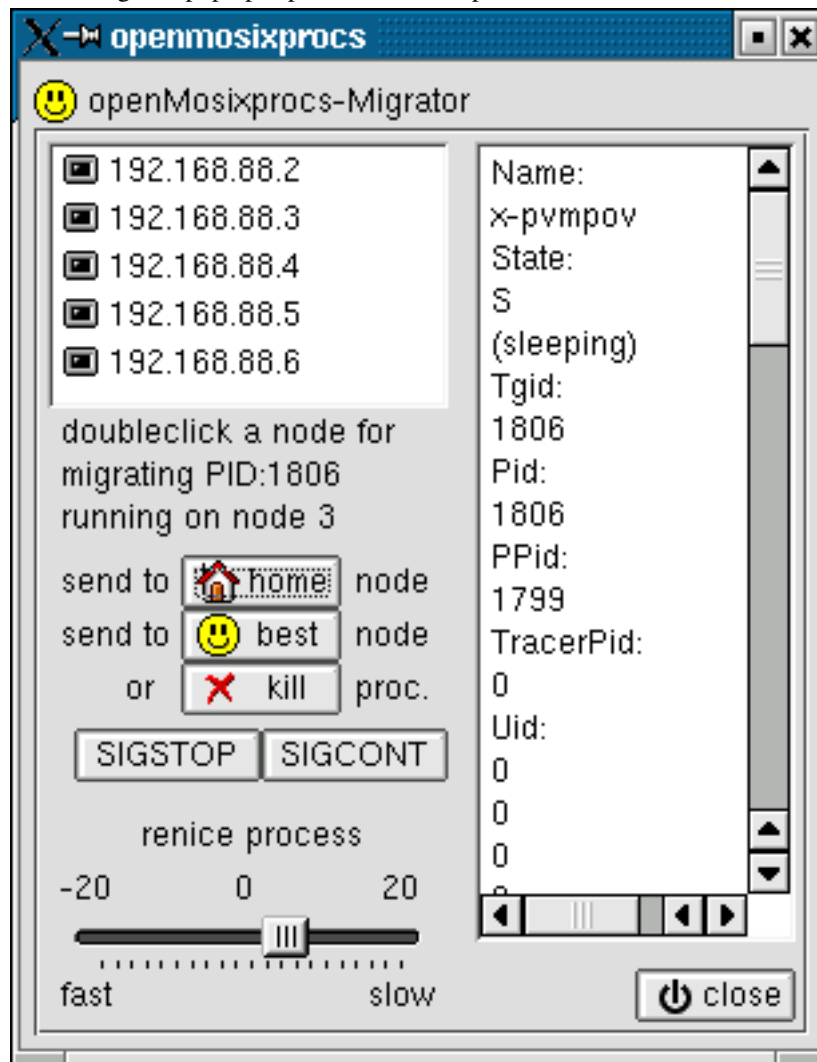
openmosixprocs

openMosixprocs-Migrator

192.168.88.2
192.168.88.3
192.168.88.4
192.168.88.5
192.168.88.6

doubleclick a node for migrating PID:1806 running on node 3

send to home node
send to best node
or kill proc.

SIGSTOP SIGCONT

renice process

-20 0 20

fast slow

Name:
x-pvmpov
State:
S
(sleeping)
Tgid:
1806
Pid:
1806
PPid:
1799
TracerPid:
0
Uid:
0
0
0

close